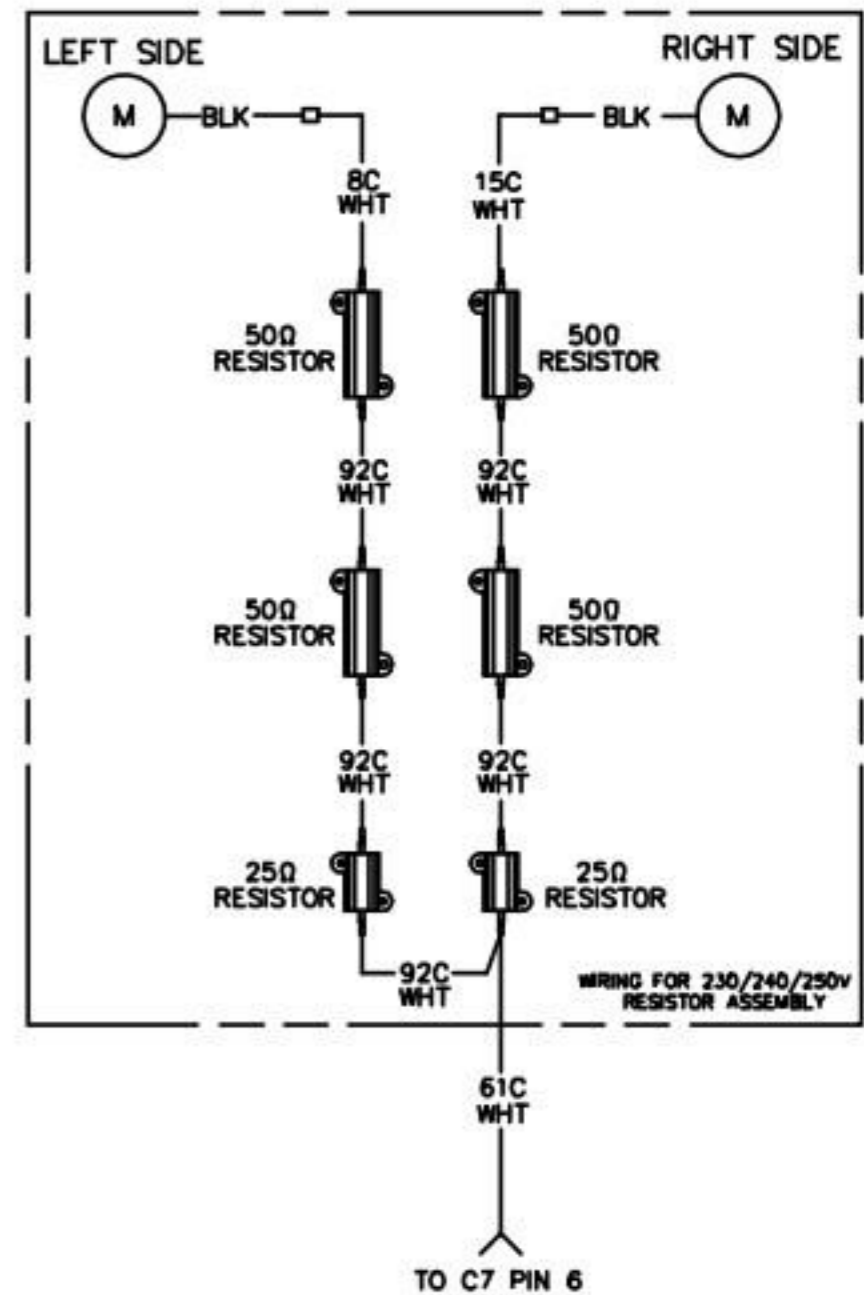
LEFT SIDE

RIGHT SIDE

M

BLK

BLK

M

8C
WHT

15C
WHT

50Ω
RESISTOR

50Ω
RESISTOR

92C
WHT

92C
WHT

50Ω
RESISTOR

50Ω
RESISTOR

92C
WHT

92C
WHT

25Ω
RESISTOR

25Ω
RESISTOR

92C
WHT

WIRING FOR 230/240/250v
RESISTOR ASSEMBLY

61C
WHT

TO C7 PIN 6